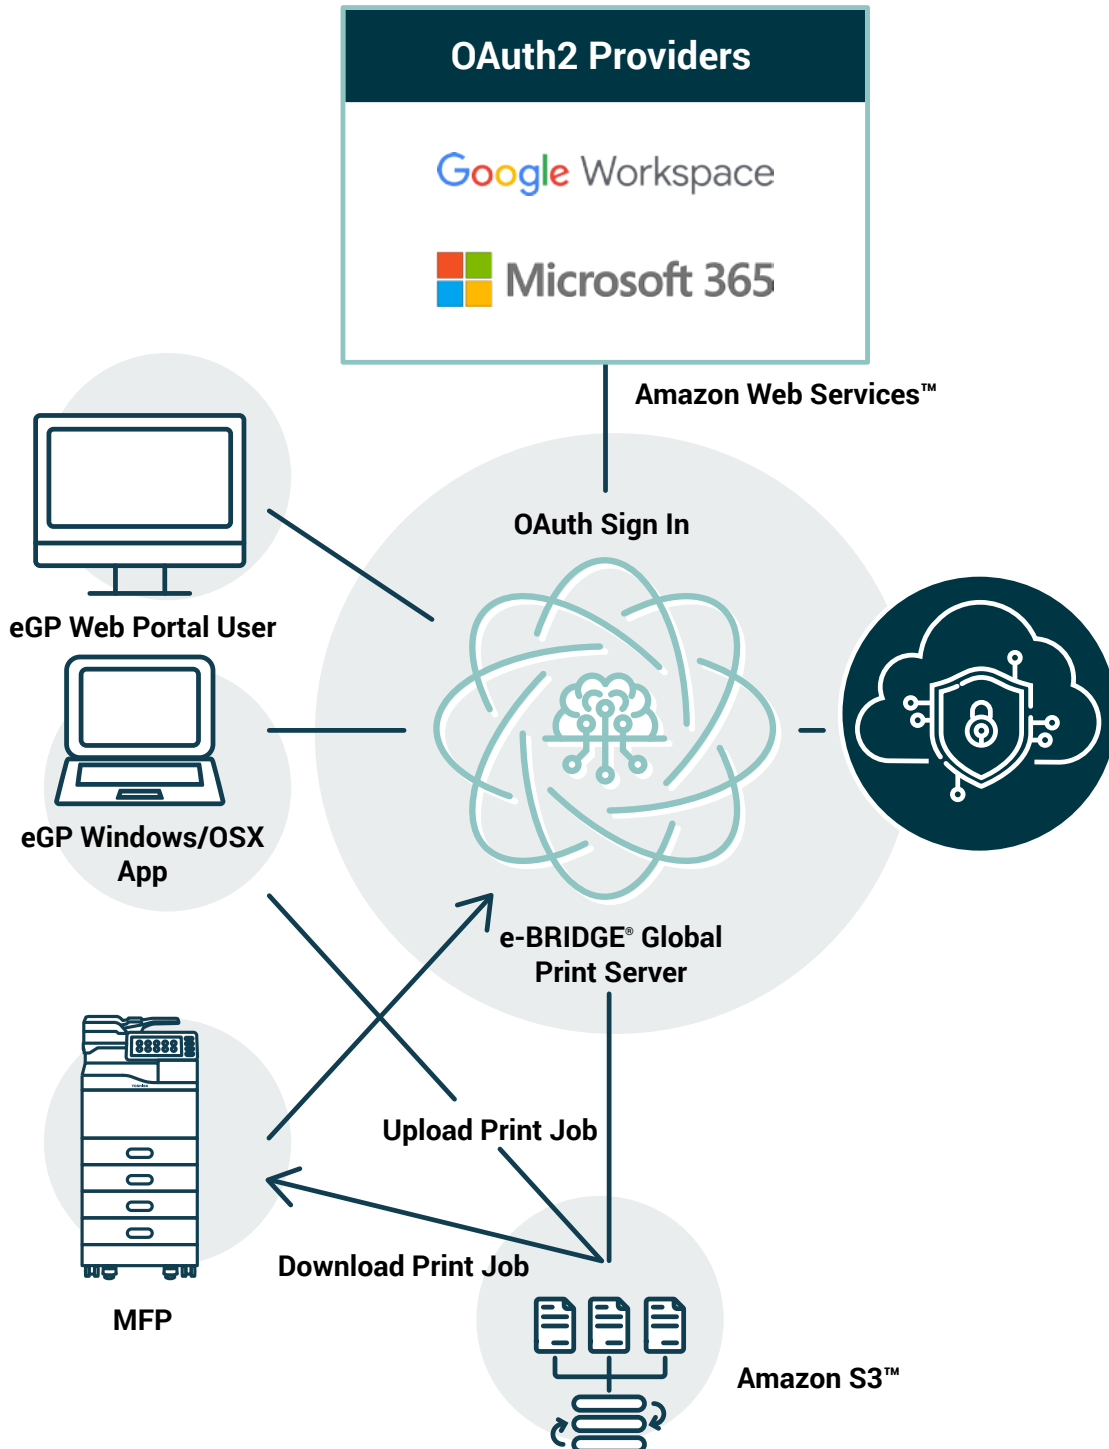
OAuth2 Providers

Google Workspace

Microsoft 365

Amazon Web Services™

OAuth Sign In

eGP Web Portal User

eGP Windows/OSX App

e-BRIDGE® Global Print Server

Upload Print Job

Download Print Job

MFP

Amazon S3™